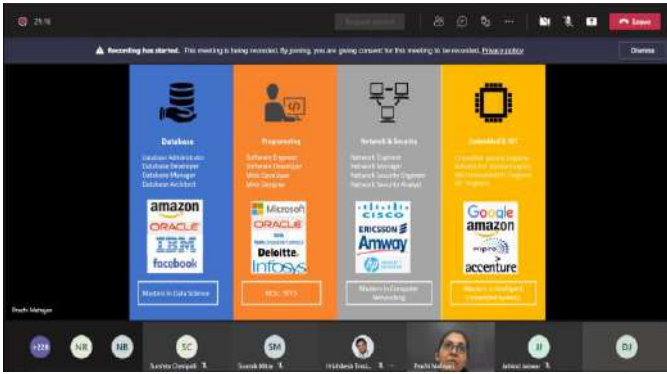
29:16

Request control

Leave

Recording has started. This meeting is being recorded. By joining, you are giving consent for this meeting to be recorded. Privacy policy

Dismiss

Database

Database Administrator
Database Developer
Database Manager
Database Architect

amazon
ORACLE
IBM
facebook

Masters in Data Science

Programming

Software Engineer
Software Developer
Web Developer
Web Designer

Microsoft
ORACLE
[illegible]
Deloitte.
Infosys

MCA, MTS

Network & Security

Network Engineer
Network Manager
Network Security Engineer
Network Security Analyst

CISCO
ERICSSON
Amway
hp

Masters in Computer Networking

Embedded & IoT

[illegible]
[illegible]
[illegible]
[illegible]

Google
amazon
wipro
accenture

Masters in Intelligent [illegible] Systems

Prachi Mahajan

+228

NR

NB

SC
Sunitra Chesgadi

SM
Suvrat Mitra

Hrishikesh Tosni...

Prachi Mahajan

JJ
Jatinav Jaiswar

DJ